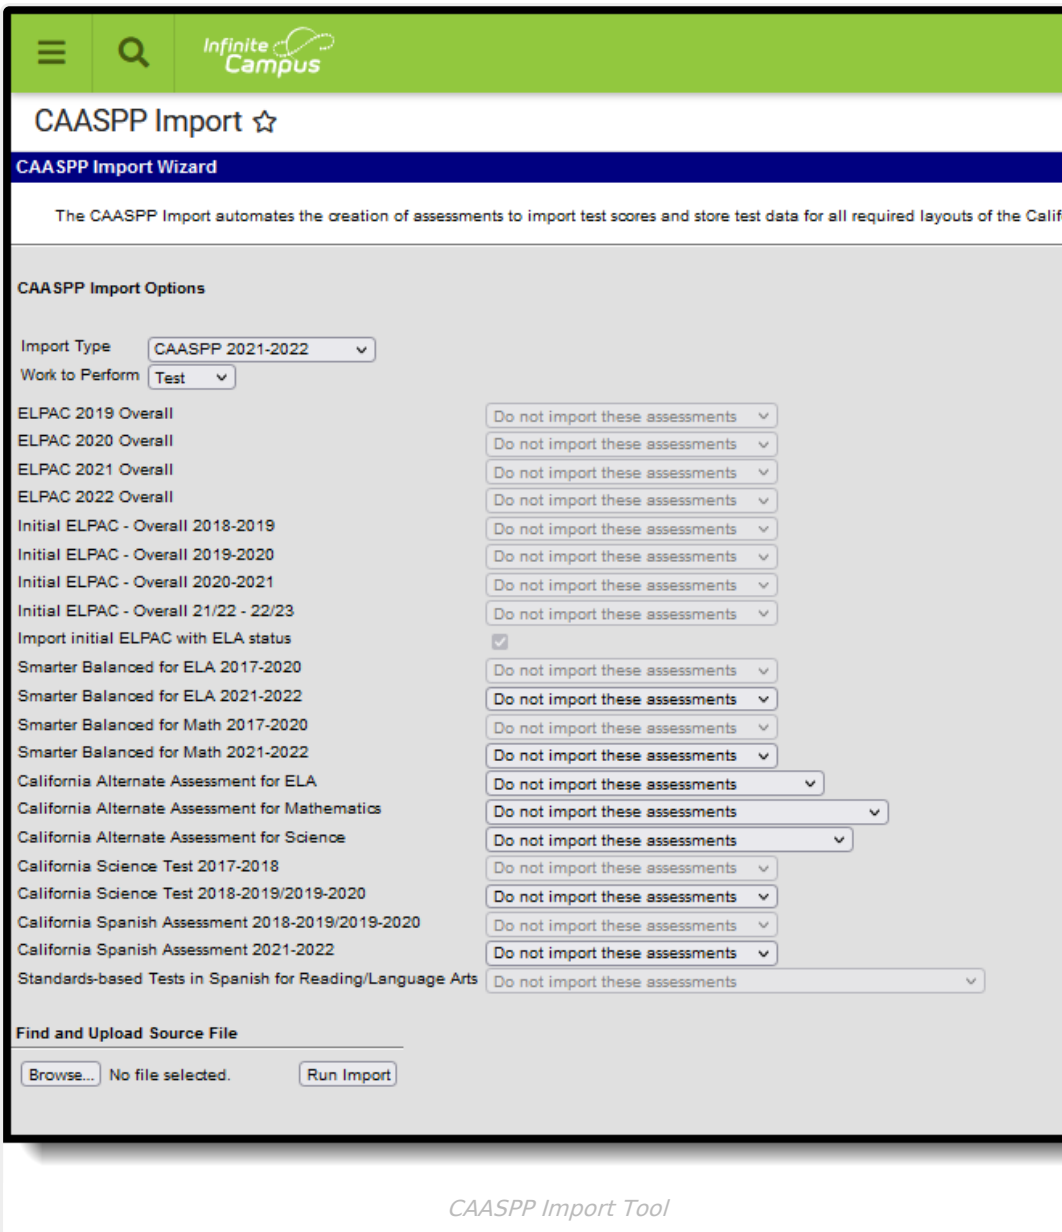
Infinite Campus

CAASPP Import ☆

CAASPP Import Wizard

The CAASPP Import automates the creation of assessments to import test scores and store test data for all required layouts of the Calif

CAASPP Import Options

| | |
|---|---|
| Import Type | CAASPP 2021-2022 |
| Work to Perform | Test |
| ELPAC 2019 Overall | Do not import these assessments |
| ELPAC 2020 Overall | Do not import these assessments |
| ELPAC 2021 Overall | Do not import these assessments |
| ELPAC 2022 Overall | Do not import these assessments |
| Initial ELPAC - Overall 2018-2019 | Do not import these assessments |
| Initial ELPAC - Overall 2019-2020 | Do not import these assessments |
| Initial ELPAC - Overall 2020-2021 | Do not import these assessments |
| Initial ELPAC - Overall 21/22 - 22/23 | Do not import these assessments |
| Import initial ELPAC with ELA status | |
| Smarter Balanced for ELA 2017-2020 | Do not import these assessments |
| Smarter Balanced for ELA 2021-2022 | Do not import these assessments |
| Smarter Balanced for Math 2017-2020 | Do not import these assessments |
| Smarter Balanced for Math 2021-2022 | Do not import these assessments |
| California Alternate Assessment for ELA | Do not import these assessments |
| California Alternate Assessment for Mathematics | Do not import these assessments |
| California Alternate Assessment for Science | Do not import these assessments |
| California Science Test 2017-2018 | Do not import these assessments |
| California Science Test 2018-2019/2019-2020 | Do not import these assessments |
| California Spanish Assessment 2018-2019/2019-2020 | Do not import these assessments |
| California Spanish Assessment 2021-2022 | Do not import these assessments |
| Standards-based Tests in Spanish for Reading/Language Arts | Do not import these assessments |

Find and Upload Source File

Browse... No file selected. Run Import

CAASPP Import Tool